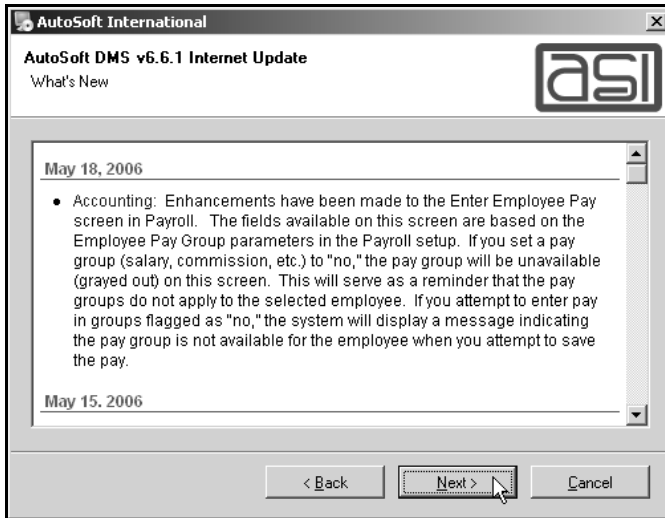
AutoSoft International

AutoSoft DMS v6.6.1 Internet Update
What's New

asi

May 18, 2006

• Accounting: Enhancements have been made to the Enter Employee Pay screen in Payroll. The fields available on this screen are based on the Employee Pay Group parameters in the Payroll setup. If you set a pay group (salary, commission, etc.) to "no," the pay group will be unavailable (grayed out) on this screen. This will serve as a reminder that the pay groups do not apply to the selected employee. If you attempt to enter pay in groups flagged as "no," the system will display a message indicating the pay group is not available for the employee when you attempt to save the pay.

May 15, 2006

< Back   Next >   Cancel